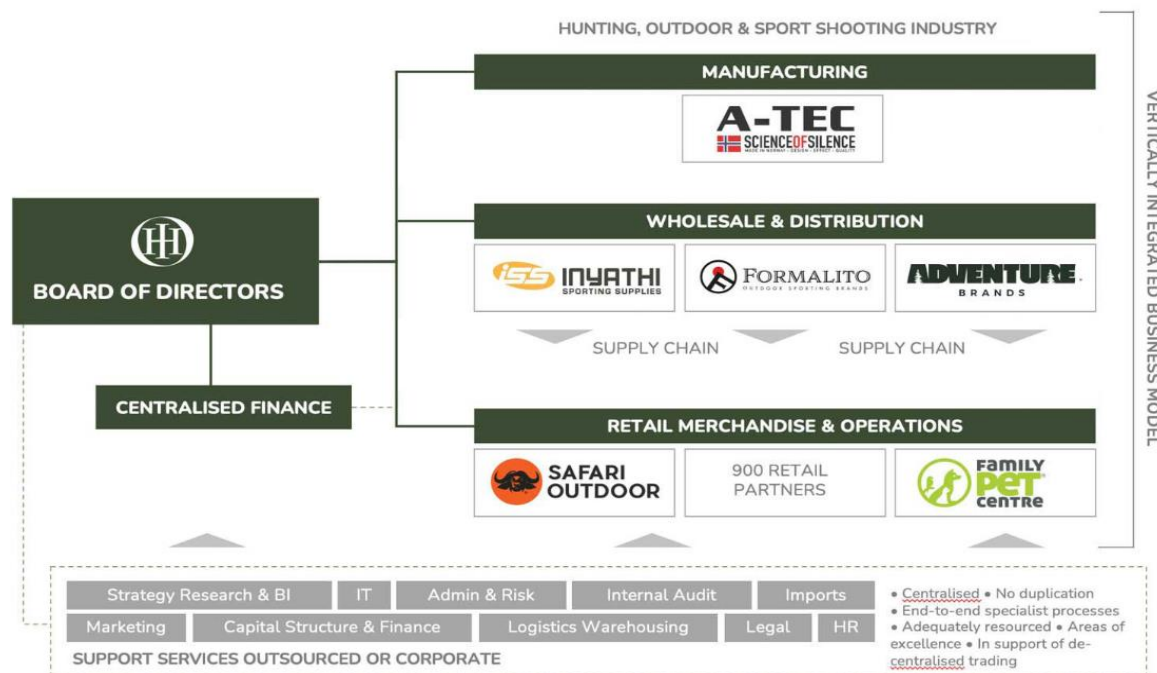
HUNTING, OUTDOOR & SPORT SHOOTING INDUSTRY

VERTICALLY INTEGRATED BUSINESS MODEL

MANUFACTURING

A-TEC
SCIENCEOFSILENCE
MADE IN NORWAY • DESIGN • EFFECT • QUALITY

HH
BOARD OF DIRECTORS

WHOLESALE & DISTRIBUTION

ISS INYATHI SPORTING SUPPLIES

FORMALITO OUTDOOR SPORTING BRANDS

ADVENTURE BRANDS

SUPPLY CHAIN

SUPPLY CHAIN

CENTRALISED FINANCE

RETAIL MERCHANDISE & OPERATIONS

SAFARI OUTDOOR

900 RETAIL PARTNERS

Family Pet Centre

| Strategy Research & BI | IT | Admin & Risk | Internal Audit | Imports |
|---|---|---|---|---|
| Marketing | Capital Structure & Finance | Logistics Warehousing | Legal | HR |

SUPPORT SERVICES OUTSOURCED OR CORPORATE

• Centralised • No duplication
• End-to-end specialist processes
• Adequately resourced • Areas of excellence • In support of decentralised trading